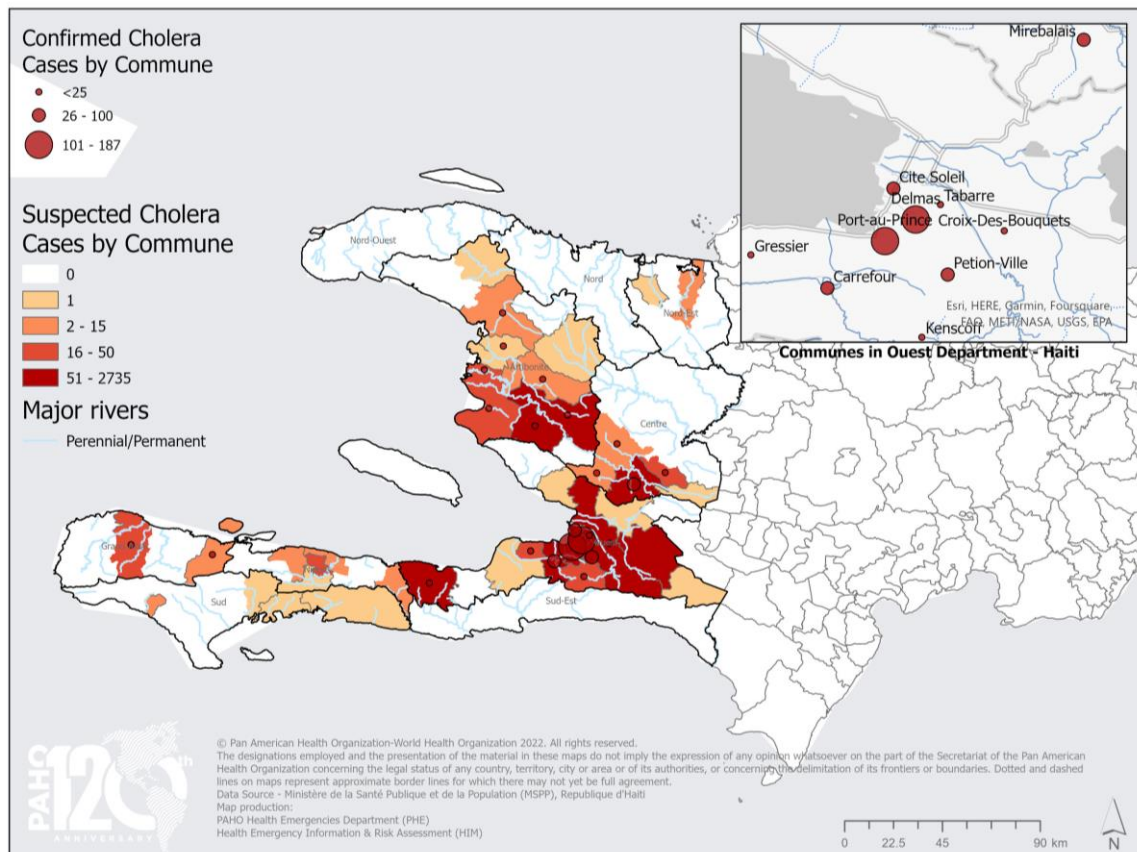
Confirmed Cholera Cases by Commune

<25
26 - 100
101 - 187

Suspected Cholera Cases by Commune

0
1
2 - 15
16 - 50
51 - 2735

Major rivers

Perennial/Permanent

Nord-Ouest
Nord
Nord-Est
Artibonite
Centre
Grand'Anse
Nippes
Sud
Ouest
Sud-Est

Mirebalais
Cite Soleil
Delmas
Tabarre
Port-au-Prince
Croix-Des-Bouquets
Gressier
Petion-Ville
Carrefour
Kenscoff
Esri, HERE, Garmin, Foursquare, FAO, METI/NASA, USGS, EPA
Communes in Ouest Department - Haiti

© Pan American Health Organization-World Health Organization 2022. All rights reserved.
The designations employed and the presentation of the material in these maps do not imply the expression of any opinion whatsoever on the part of the Secretariat of the Pan American Health Organization concerning the legal status of any country, territory, city or area or of its authorities, or concerning the delimitation of its frontiers or boundaries. Dotted and dashed lines on maps represent approximate border lines for which there may not yet be full agreement.
Data Source - Ministère de la Santé Publique et de la Population (MSPP), Republique d'Haiti
Map production:
PAHO Health Emergencies Department (PHE)
Health Emergency Information & Risk Assessment (HIM)

PAHO 120th ANNIVERSARY

0 22.5 45 90 km
N